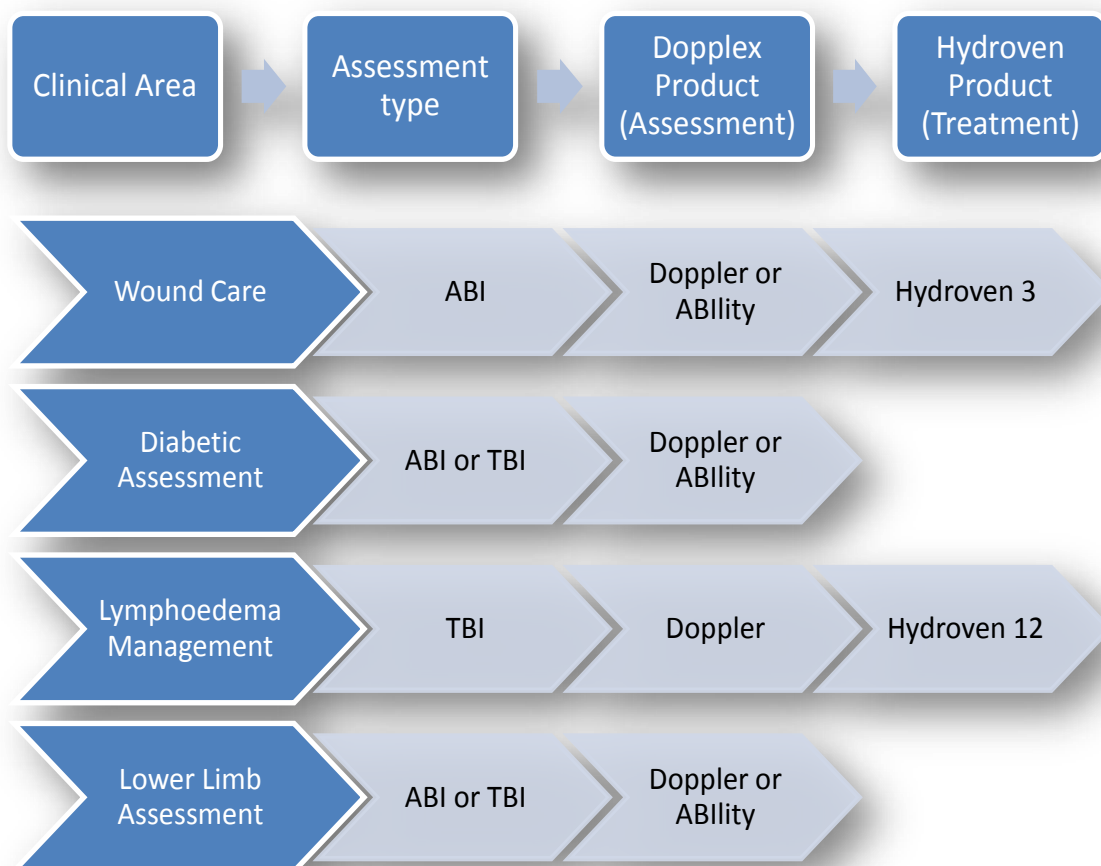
Clinical Area

Assessment type

Dopplex Product (Assessment)

Hydroven Product (Treatment)

Wound Care

ABI

Doppler or ABIlity

Hydroven 3

Diabetic Assessment

ABI or TBI

Doppler or ABIlity

Lymphoedema Management

TBI

Doppler

Hydroven 12

Lower Limb Assessment

ABI or TBI

Doppler or ABIlity